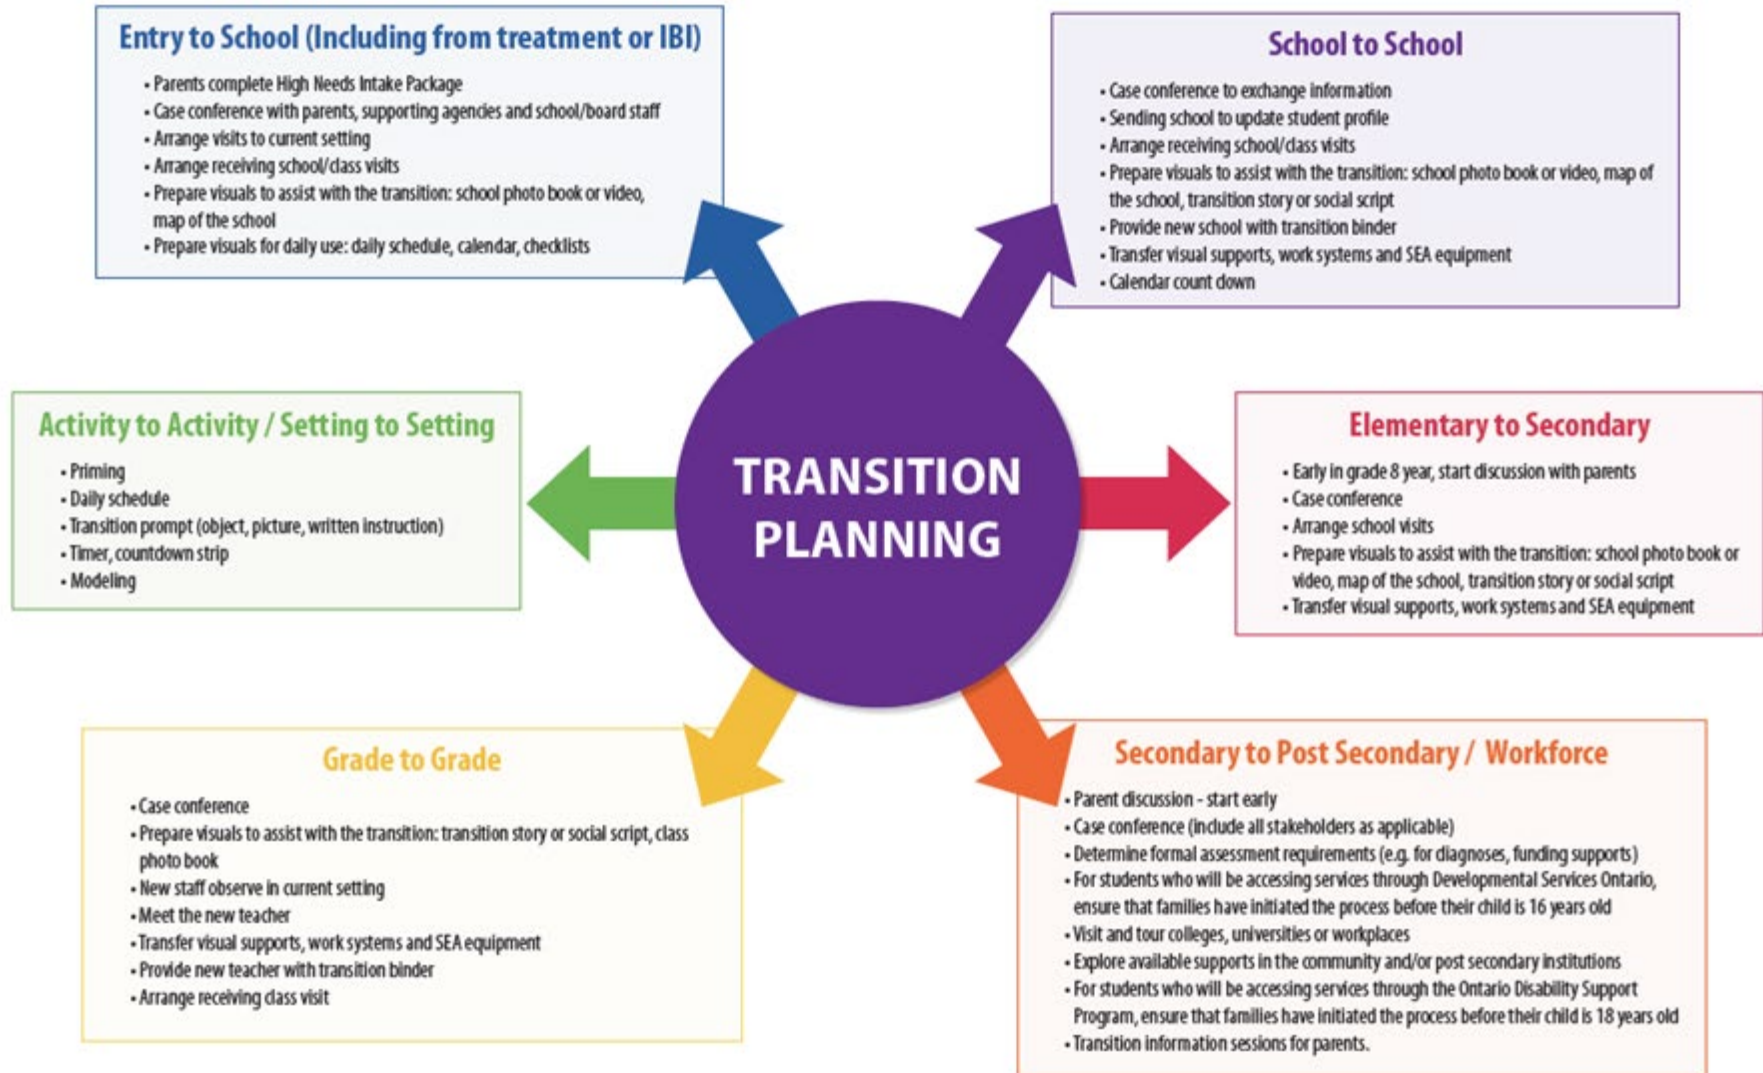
Entry to School (Including from treatment or IBI)

- Parents complete High Needs Intake Package
- Case conference with parents, supporting agencies and school/board staff
- Arrange visits to current setting
- Arrange receiving school/class visits
- Prepare visuals to assist with the transition: school photo book or video, map of the school
- Prepare visuals for daily use: daily schedule, calendar, checklists

School to School

- Case conference to exchange information
- Sending school to update student profile
- Arrange receiving school/class visits
- Prepare visuals to assist with the transition: school photo book or video, map of the school, transition story or social script
- Provide new school with transition binder
- Transfer visual supports, work systems and SEA equipment
- Calendar count down

Activity to Activity / Setting to Setting

- Priming
- Daily schedule
- Transition prompt (object, picture, written instruction)
- Timer, countdown strip
- Modeling

TRANSITION PLANNING

Elementary to Secondary

- Early in grade 8 year, start discussion with parents
- Case conference
- Arrange school visits
- Prepare visuals to assist with the transition: school photo book or video, map of the school, transition story or social script
- Transfer visual supports, work systems and SEA equipment

Grade to Grade

- Case conference
- Prepare visuals to assist with the transition: transition story or social script, class photo book
- New staff observe in current setting
- Meet the new teacher
- Transfer visual supports, work systems and SEA equipment
- Provide new teacher with transition binder
- Arrange receiving class visit

Secondary to Post Secondary / Workforce

- Parent discussion - start early
- Case conference (include all stakeholders as applicable)
- Determine formal assessment requirements (e.g. for diagnoses, funding supports)
- For students who will be accessing services through Developmental Services Ontario, ensure that families have initiated the process before their child is 16 years old
- Visit and tour colleges, universities or workplaces
- Explore available supports in the community and/or post secondary institutions
- For students who will be accessing services through the Ontario Disability Support Program, ensure that families have initiated the process before their child is 18 years old
- Transition information sessions for parents.